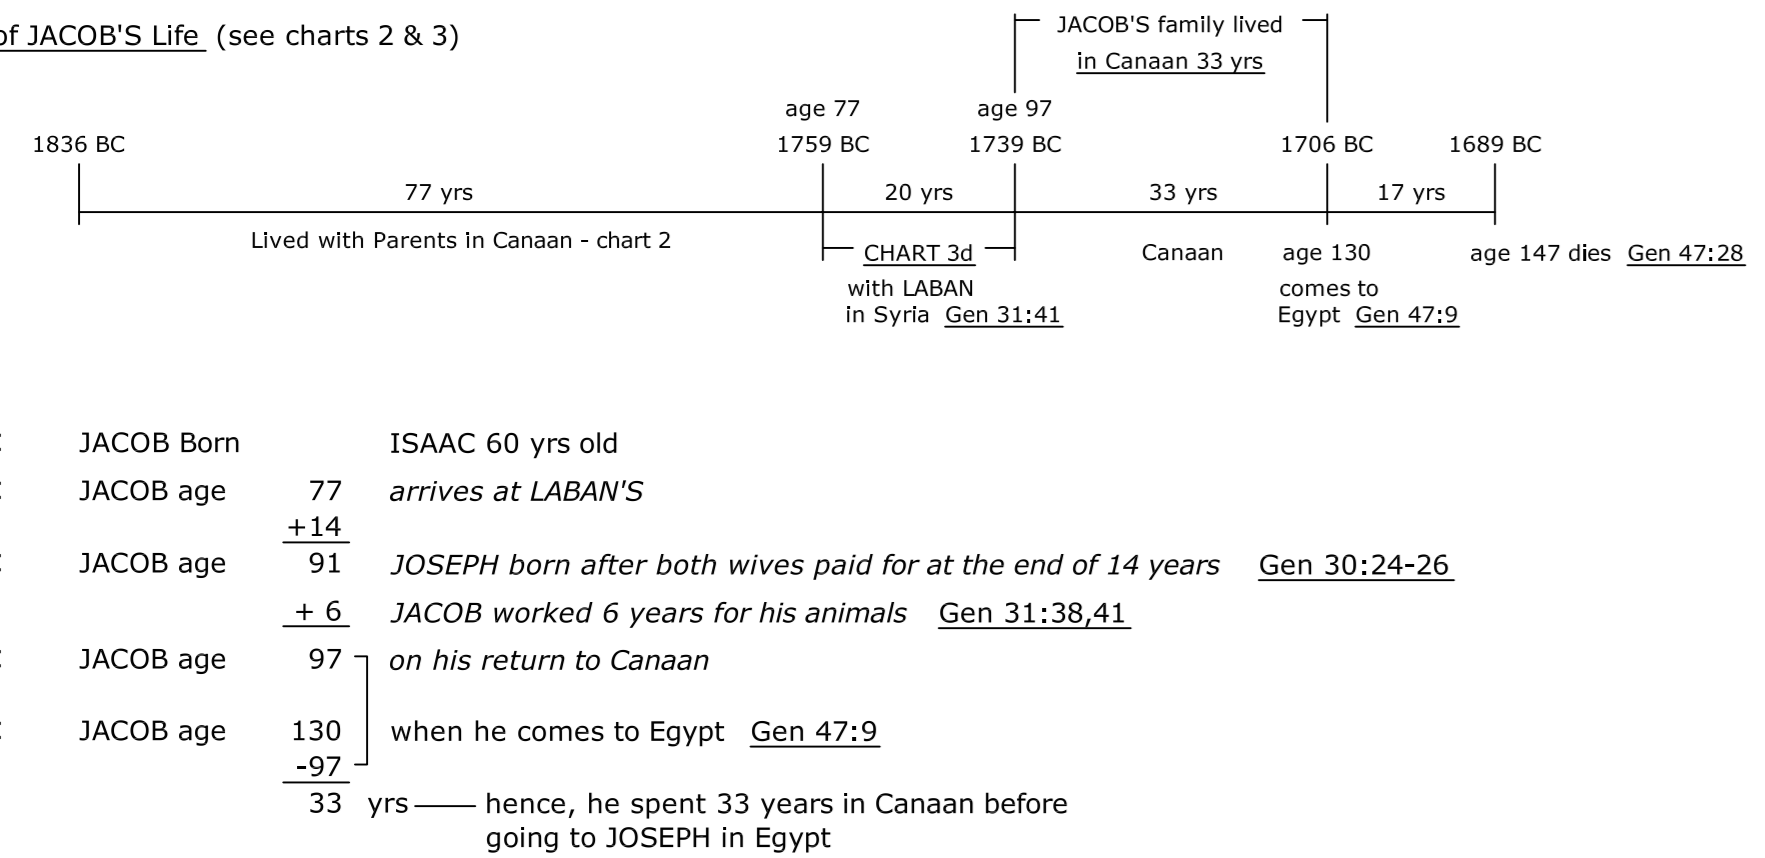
of JACOB'S Life (see charts 2 & 3)

JACOB'S family lived in Canaan 33 yrs

age 77
age 97

1836 BC
1759 BC
1739 BC
1706 BC
1689 BC

77 yrs
20 yrs
33 yrs
17 yrs

Lived with Parents in Canaan - chart 2

CHART 3d
with LABAN in Syria Gen 31:41

Canaan

age 130 comes to Egypt Gen 47:9

age 147 dies Gen 47:28

JACOB Born ISAAC 60 yrs old
JACOB age 77 *arrives at LABAN'S*
+14
JACOB age 91 *JOSEPH born after both wives paid for at the end of 14 years* Gen 30:24-26
+ 6 *JACOB worked 6 years for his animals* Gen 31:38,41
JACOB age 97 *on his return to Canaan*
JACOB age 130 when he comes to Egypt Gen 47:9
-97
33 yrs hence, he spent 33 years in Canaan before going to JOSEPH in Egypt